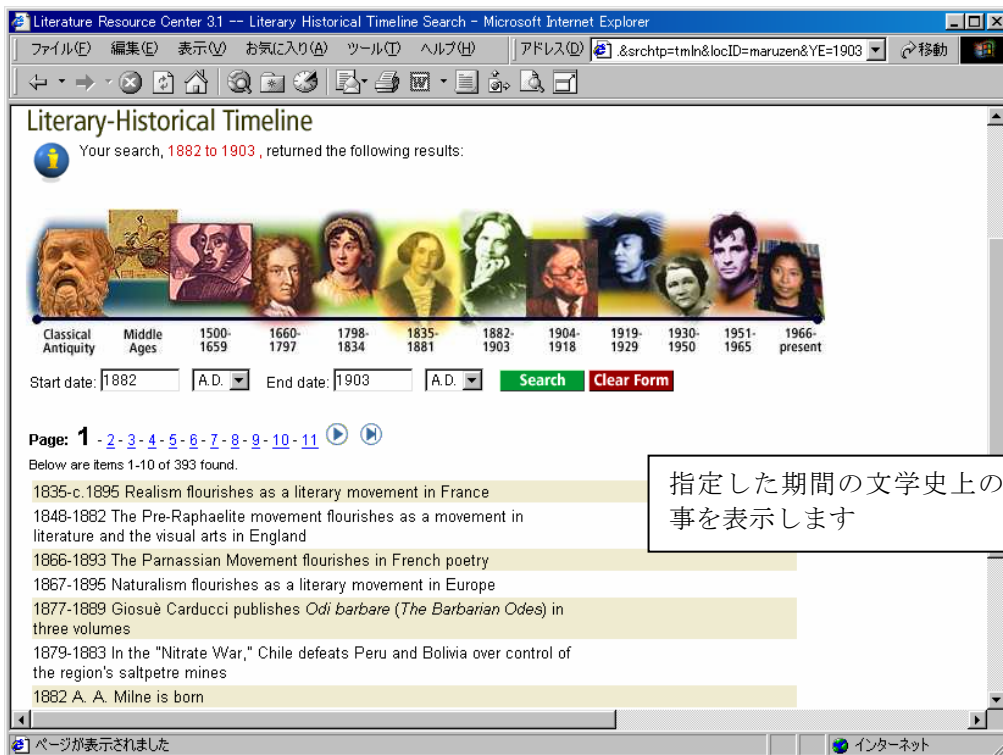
Literature Resource Center 3.1 -- Literary Historical Timeline Search - Microsoft Internet Explorer

ファイル(F) 編集(E) 表示(V) お気に入り(A) ツール(T) ヘルプ(H)

アドレス(D) .&srchtp=tmln&locID=maruzen&YE=1903 移動

Literary-Historical Timeline

Your search, 1882 to 1903 , returned the following results:

Classical Antiquity
Middle Ages
1500-1659
1660-1797
1798-1834
1835-1881
1882-1903
1904-1918
1919-1929
1930-1950
1951-1965
1966-present

Start date: 1882 A.D. End date: 1903 A.D. Search Clear Form

Page: 1 - 2 - 3 - 4 - 5 - 6 - 7 - 8 - 9 - 10 - 11

Below are items 1-10 of 393 found.

1835-c.1895 Realism flourishes as a literary movement in France

1848-1882 The Pre-Raphaelite movement flourishes as a movement in literature and the visual arts in England

1866-1893 The Parnassian Movement flourishes in French poetry

1867-1895 Naturalism flourishes as a literary movement in Europe

1877-1889 Giosuè Carducci publishes *Odi barbare* (*The Barbarian Odes*) in three volumes

1879-1883 In the "Nitrate War," Chile defeats Peru and Bolivia over control of the region's saltpetre mines

1882 A. A. Milne is born

指定した期間の文学史上の
事を表示します

ページが表示されました

インターネット